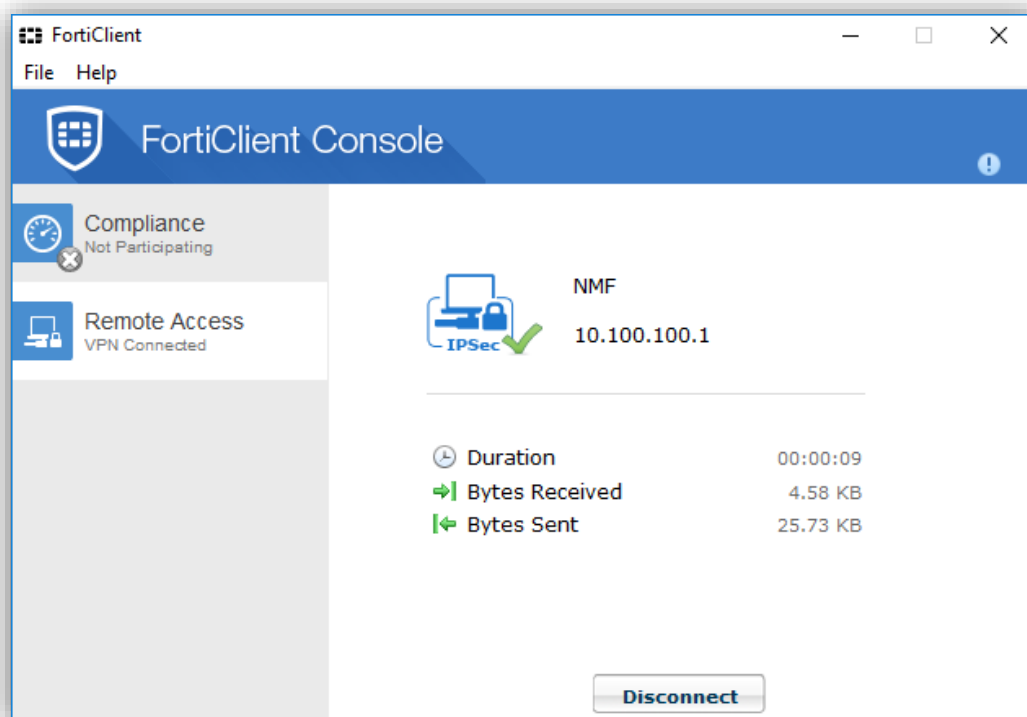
FortiClient

File Help

FortiClient Console

Compliance
Not Participating

Remote Access
VPN Connected

IPSec

NMF

10.100.100.1

| | |
|---|---|
| Duration | 00:00:09 |
| Bytes Received | 4.58 KB |
| Bytes Sent | 25.73 KB |

Disconnect